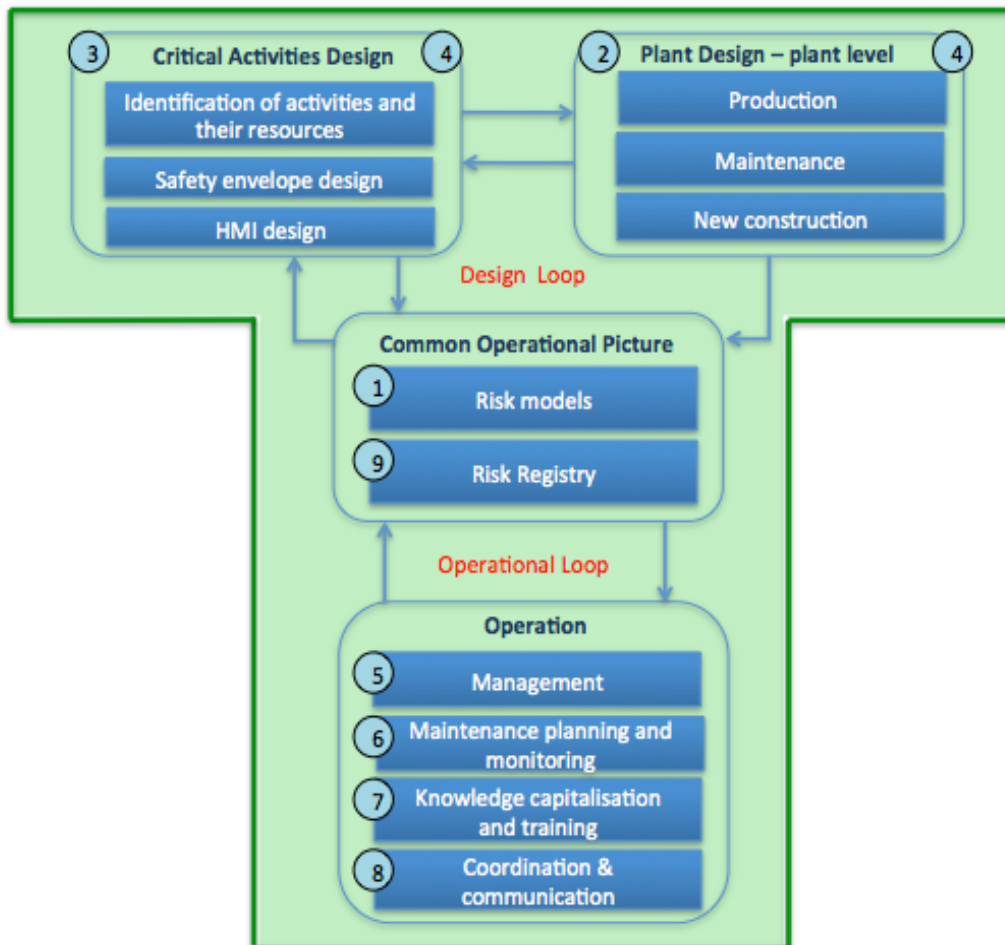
3 Critical Activities Design 4

Identification of activities and their resources

Safety envelope design

HMI design

2 Plant Design – plant level 4

Production

Maintenance

New construction

Design Loop

Common Operational Picture

1 Risk models

9 Risk Registry

Operational Loop

Operation

5 Management

6 Maintenance planning and monitoring

7 Knowledge capitalisation and training

8 Coordination & communication